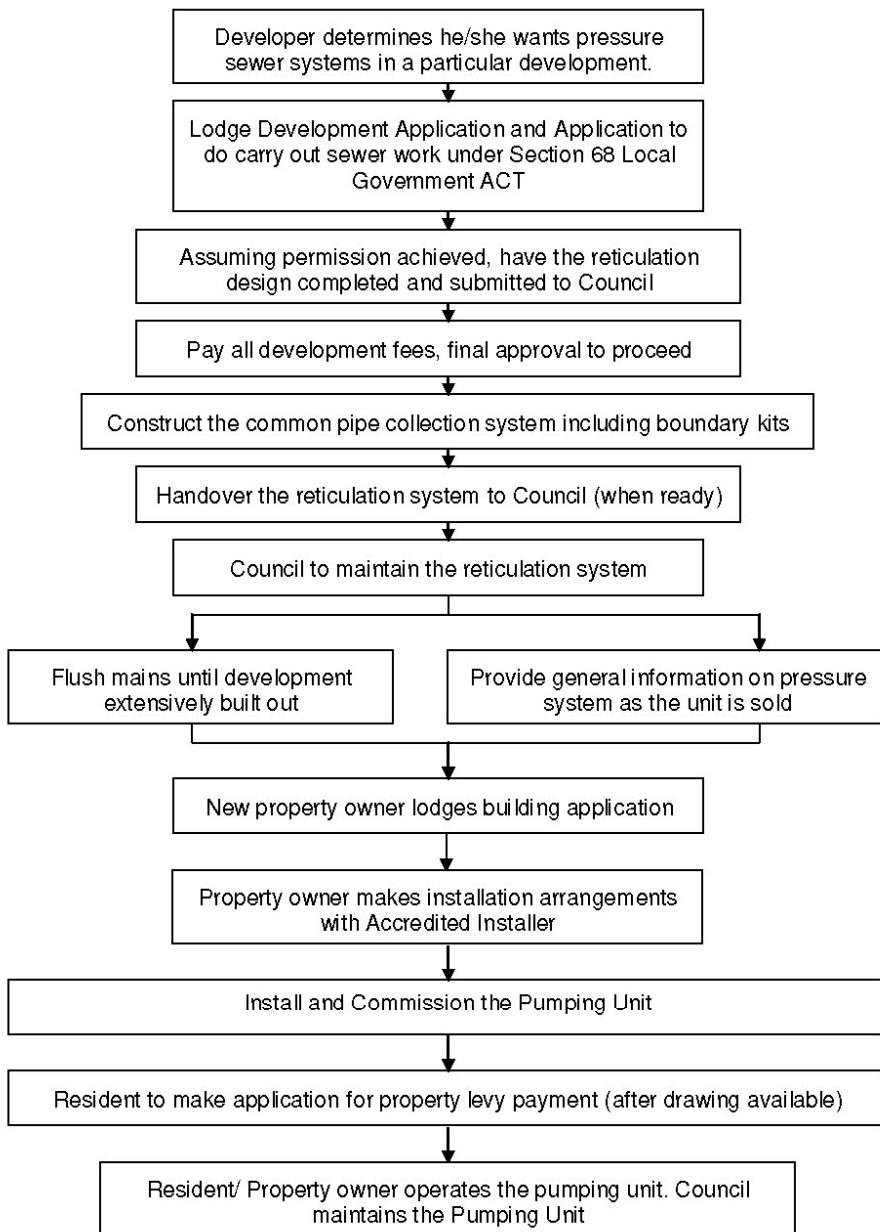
Developer determines he/she wants pressure sewer systems in a particular development.

Lodge Development Application and Application to do carry out sewer work under Section 68 Local Government ACT

Assuming permission achieved, have the reticulation design completed and submitted to Council

Pay all development fees, final approval to proceed

Construct the common pipe collection system including boundary kits

Handover the reticulation system to Council (when ready)

Council to maintain the reticulation system

Flush mains until development extensively built out

Provide general information on pressure system as the unit is sold

New property owner lodges building application

Property owner makes installation arrangements with Accredited Installer

Install and Commission the Pumping Unit

Resident to make application for property levy payment (after drawing available)

Resident/ Property owner operates the pumping unit. Council maintains the Pumping Unit